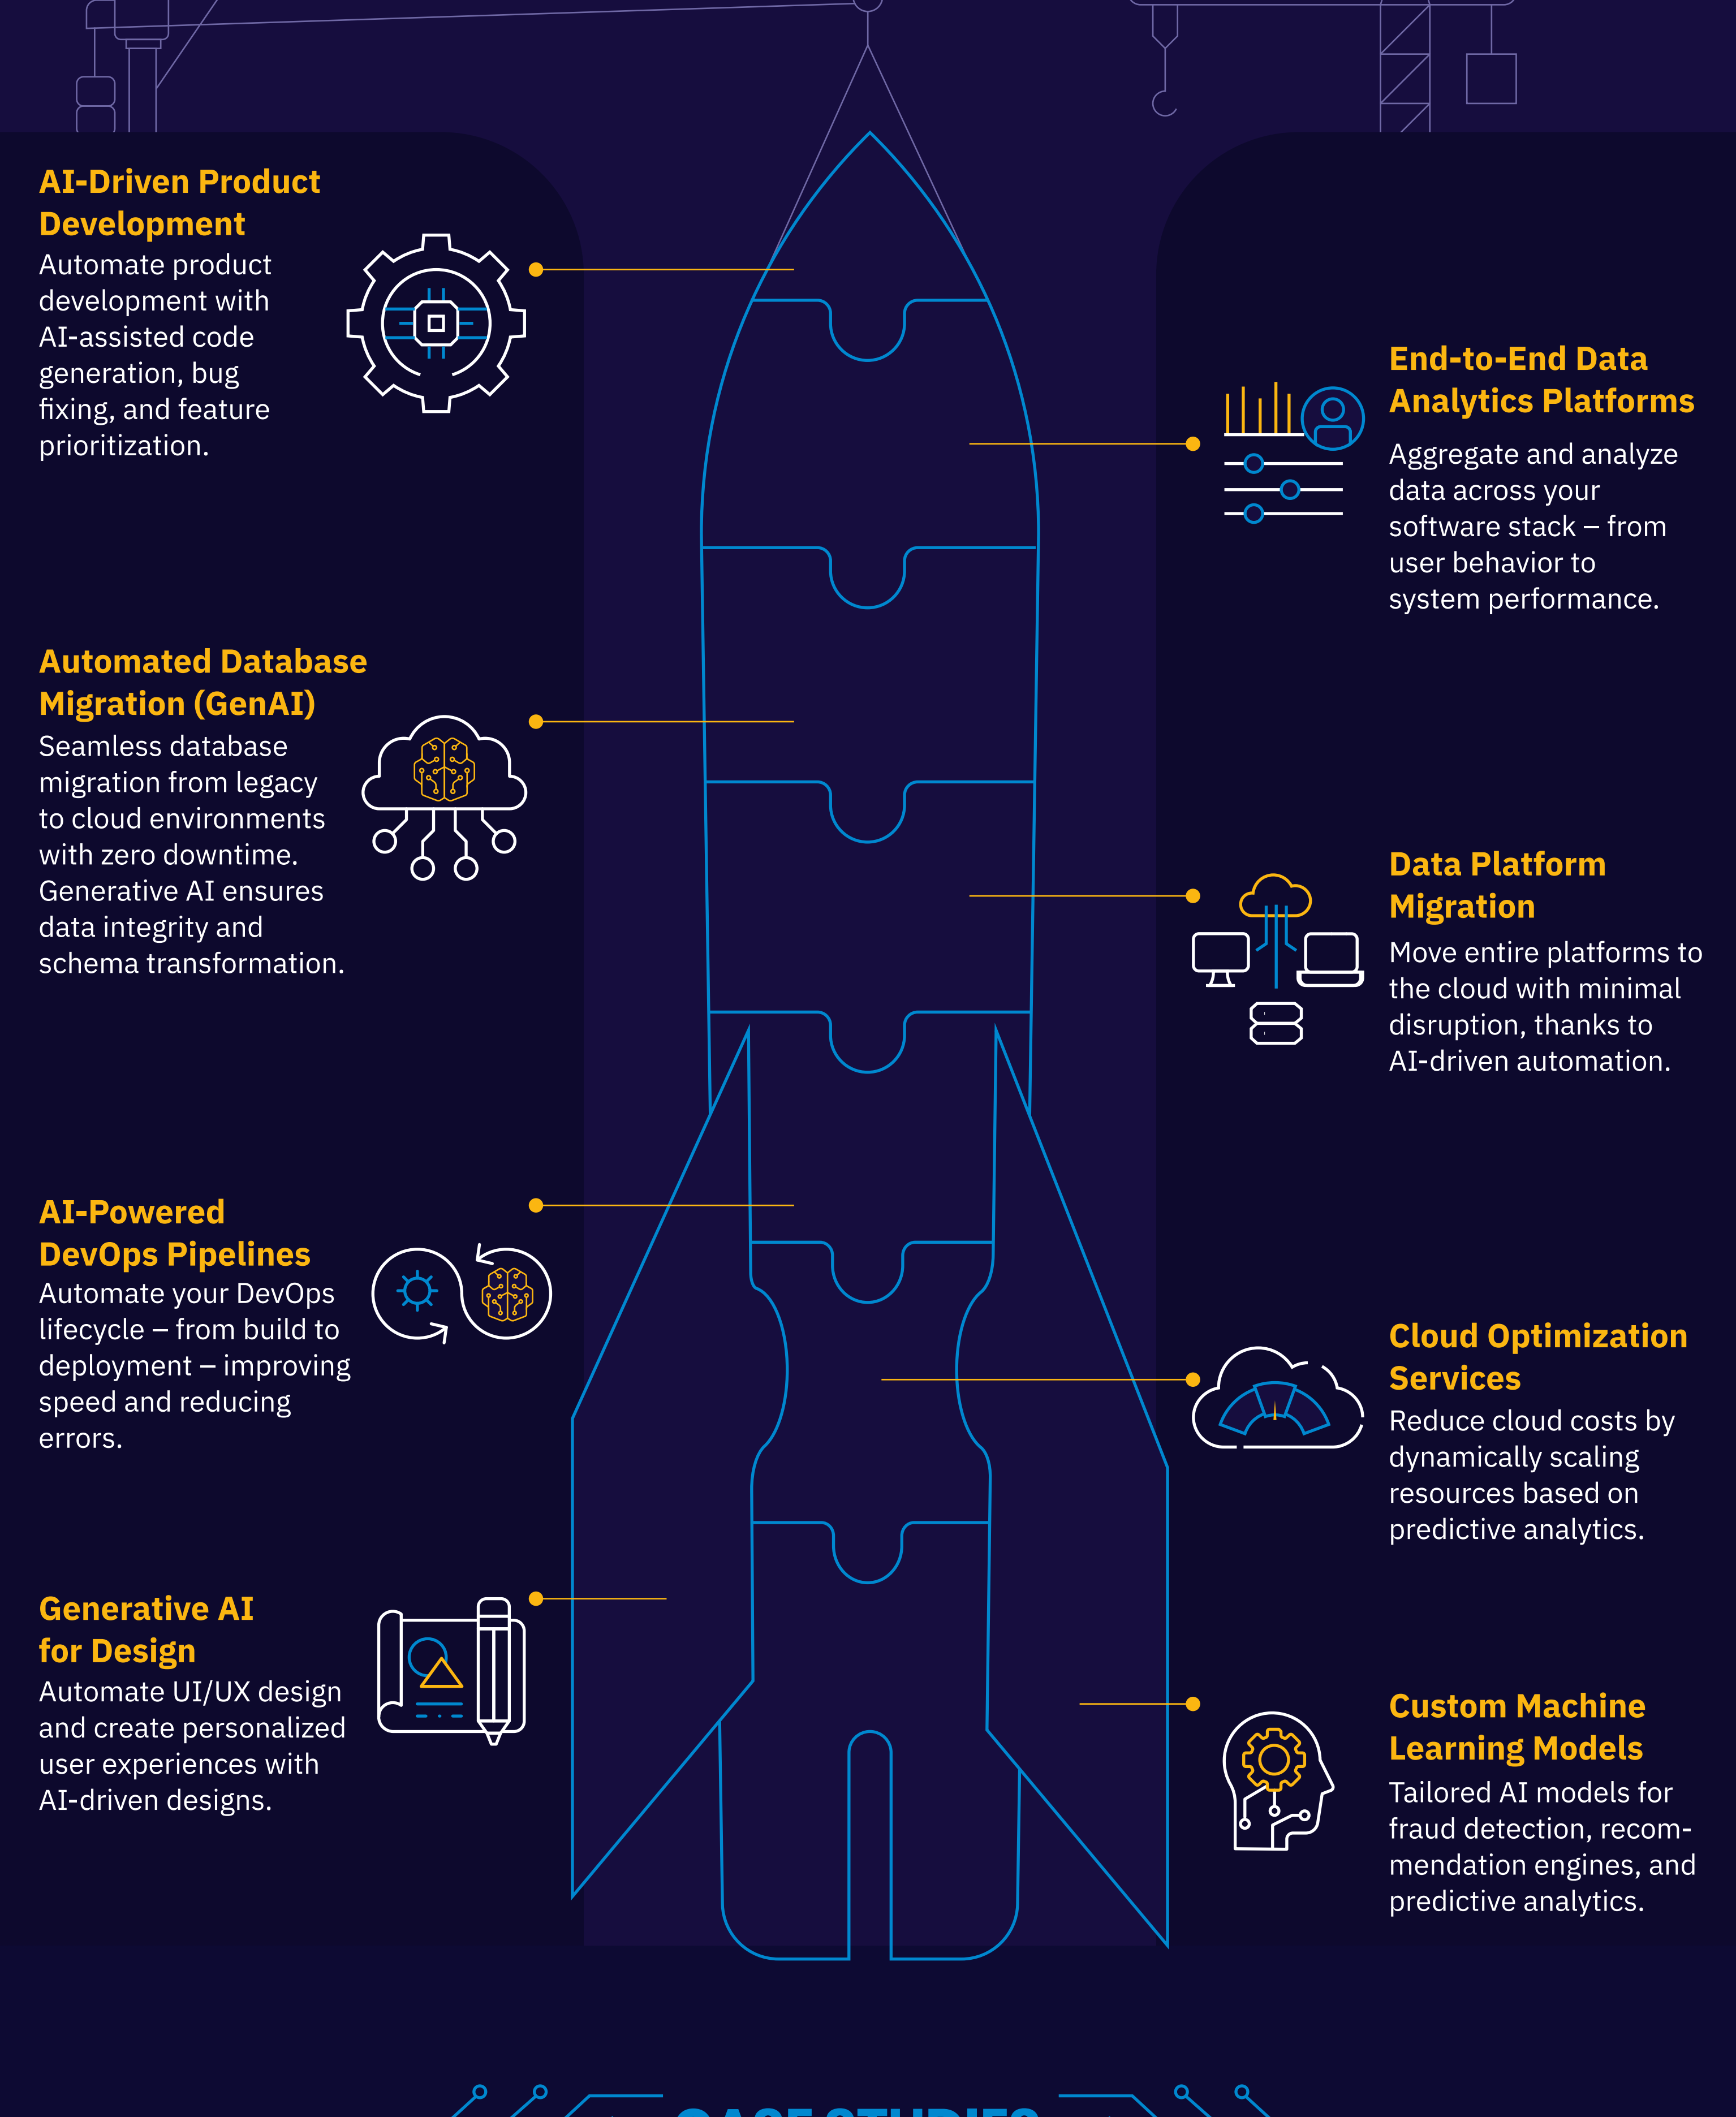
AI-Driven Product Development
Automate product development with AI-assisted code generation, bug fixing, and feature prioritization.

End-to-End Data Analytics Platforms
Aggregate and analyze data across your software stack – from user behavior to system performance.

Automated Database Migration (GenAI)
Seamless database migration from legacy to cloud environments with zero downtime. Generative AI ensures data integrity and schema transformation.

Data Platform Migration
Move entire platforms to the cloud with minimal disruption, thanks to AI-driven automation.

AI-Powered DevOps Pipelines
Automate your DevOps lifecycle – from build to deployment – improving speed and reducing errors.

Cloud Optimization Services
Reduce cloud costs by dynamically scaling resources based on predictive analytics.

Generative AI for Design
Automate UI/UX design and create personalized user experiences with AI-driven designs.

Custom Machine Learning Models
Tailored AI models for fraud detection, recommendation engines, and predictive analytics.

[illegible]